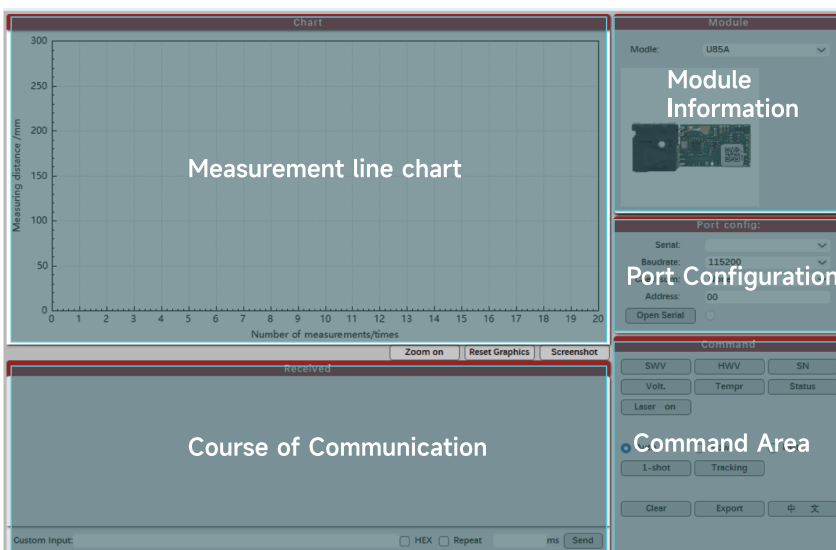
Chart

300
250
200
150
100
50
0

Measuring distance /mm

0 1 2 3 4 5 6 7 8 9 10 11 12 13 14 15 16 17 18 19 20

Number of measurements/times

Measurement line chart

Zoom on
Reset Graphics
Screenshot

Received

Course of Communication

Custom Input:
HEX
Repeat
ms
Send

Module

Modle:
U85A

Module Information

Port config:

Serial:
Baudrate:
115200
Address:
00
Open Serial

Port Configuration

Command

SWV
HWV
SN
Volt.
Tempr
Status
Laser on

Command Area

1-shot
Tracking

Clear
Export
中 文